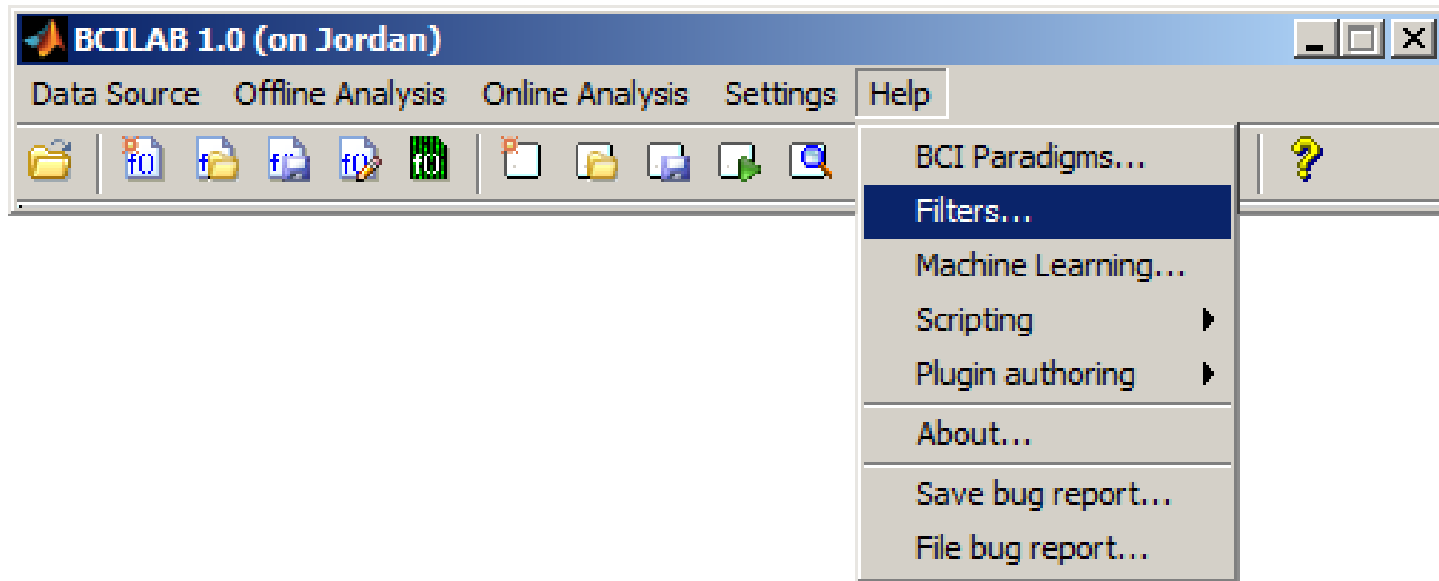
BCILAB 1.0 (on Jordan)

Data Source Offline Analysis Online Analysis Settings Help

f() f() f() f() f()

BCI Paradigms...
Filters...
Machine Learning...
Scripting
Plugin authoring
About...
Save bug report...
File bug report...